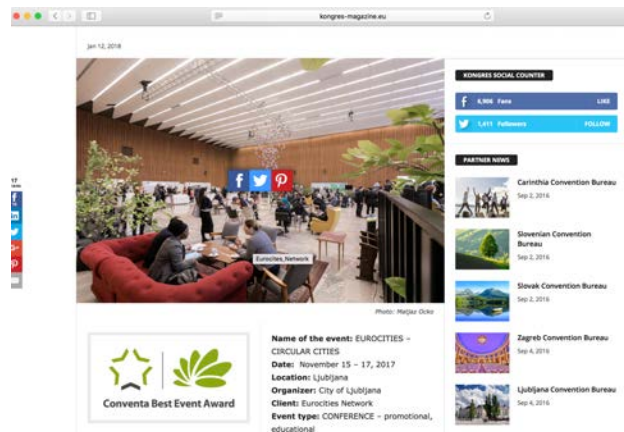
kongres-magazine.eu

Jan 12, 2018

17

Eurocities_Network

Photo: Matjaz Ocko

Conventa Best Event Award

**Name of the event:** EUROCITIES – CIRCULAR CITIES
**Date:** November 15 – 17, 2017
**Location:** Ljubljana
**Organizer:** City of Ljubljana
**Client:** Eurocities Network
**Event type:** CONFERENCE – promotional, educational

KONGRES SOCIAL COUNTER

6,906 Fans LIKE

1,411 Followers FOLLOW

PARTNER NEWS

Carinthia Convention Bureau
Sep 2, 2016

Slovenian Convention Bureau
Sep 2, 2016

Slovak Convention Bureau
Sep 2, 2016

Zagreb Convention Bureau
Sep 4, 2016

Ljubljana Convention Bureau
Sep 4, 2016